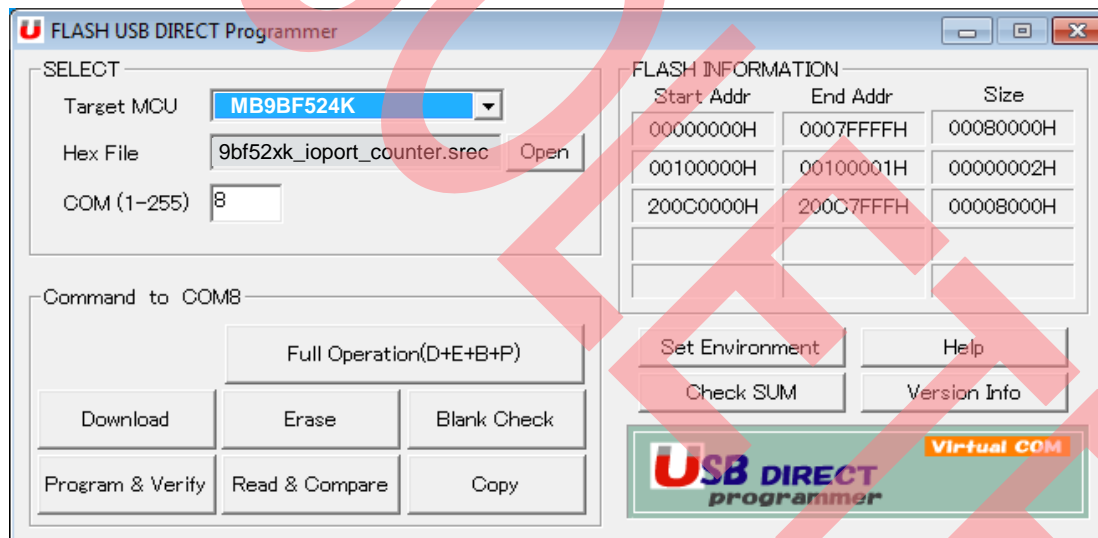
FLASH USB DIRECT Programmer

SELECT

Target MCU MB9BF524K

Hex File 9bf52xk_ioport_counter.srec Open

COM (1-255) 8

FLASH INFORMATION

| Start Addr | End Addr | Size |
|---|---|---|
| 00000000H | 0007FFFFH | 00080000H |
| 00100000H | 00100001H | 00000002H |
| 200C0000H | 200C7FFFH | 00008000H |
| | | |
| | | |

Command to COM8

Full Operation(D+E+B+P)

Download

Erase

Blank Check

Program & Verify

Read & Compare

Copy

Set Environment

Help

Check SUM

Version Info

USB DIRECT programmer

Virtual COM